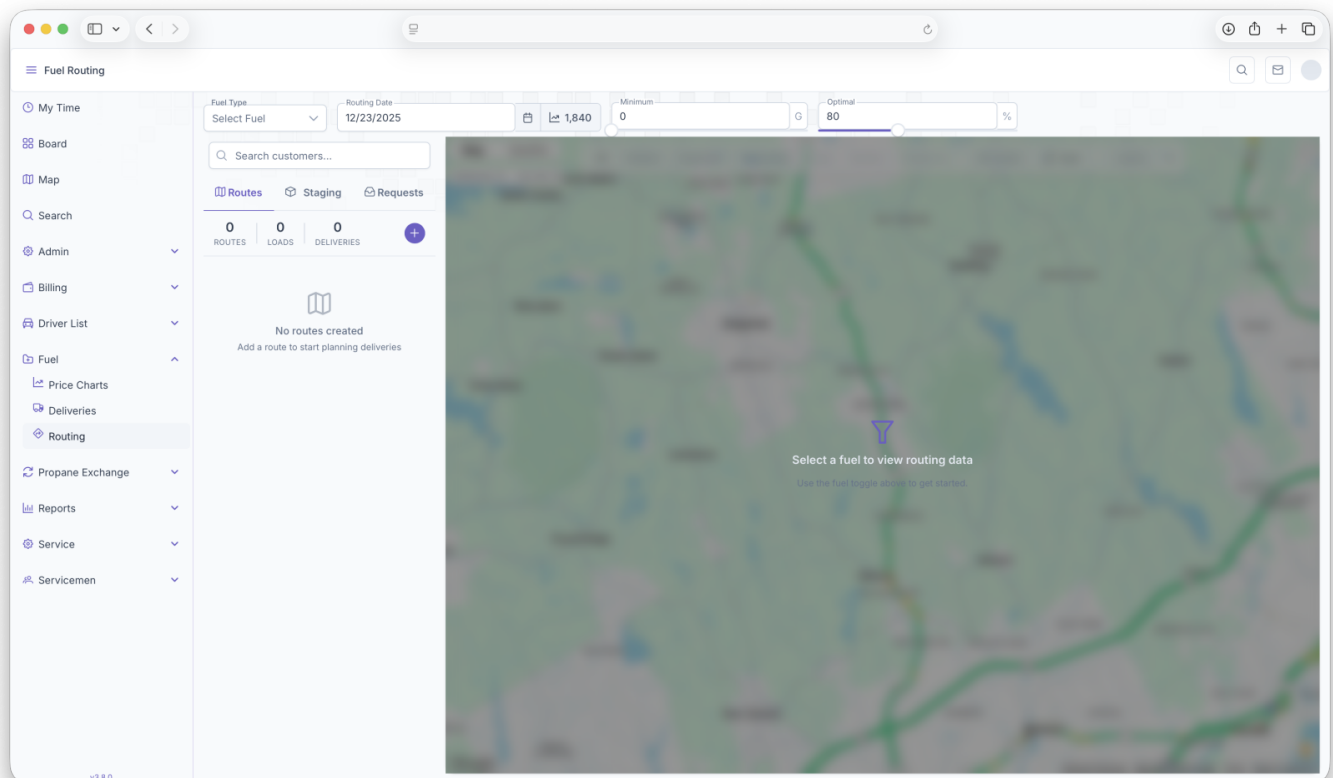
Fuel Routing

My Time
Board
Map
Search
Admin
Billing
Driver List
Fuel
Price Charts
Deliveries
Routing
Propane Exchange
Reports
Service
Servicemen

v3.8.0

Fuel Type
Select Fuel
Routing Date
12/23/2025
1,840
Minimum
0
G
Optimal
80
%

Search customers...

Routes Staging Requests

0 ROUTES 0 LOADS 0 DELIVERIES

No routes created
Add a route to start planning deliveries

Select a fuel to view routing data
Use the fuel toggle above to get started.